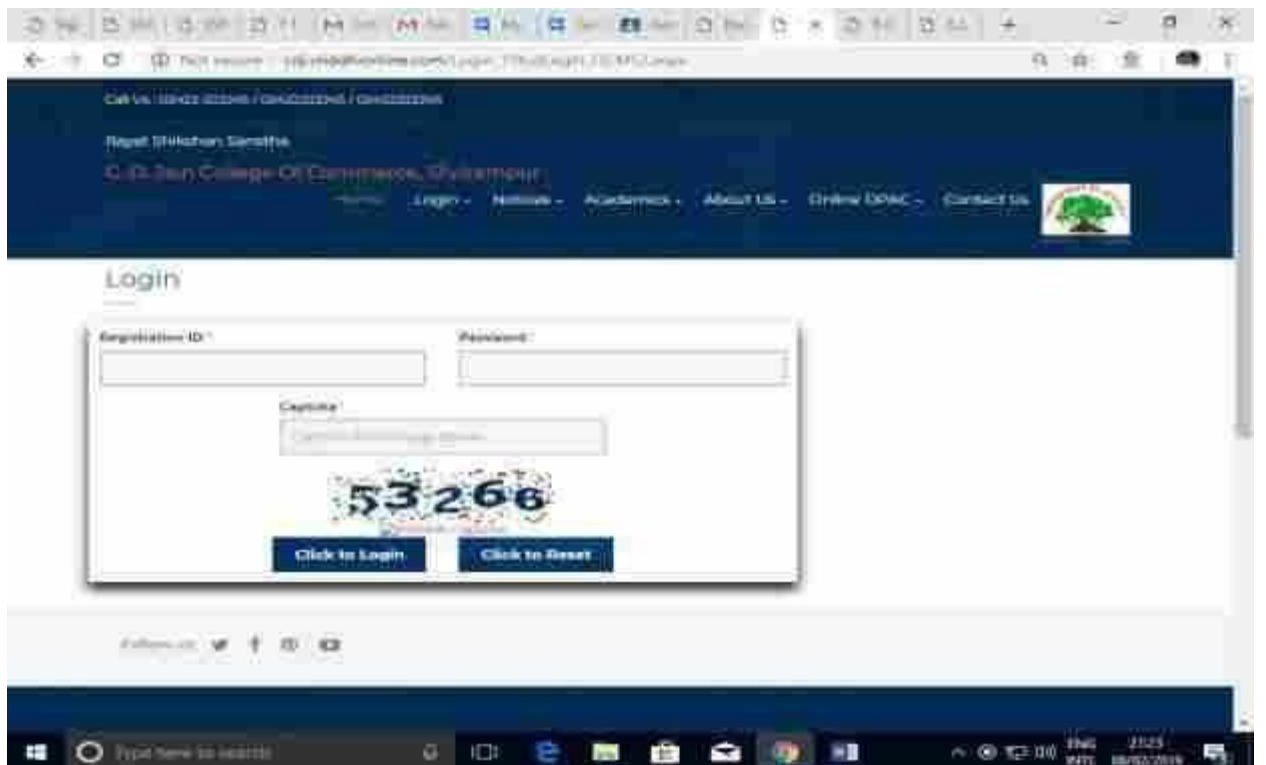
Not secure | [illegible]

Call Us: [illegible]

Rayat Shikshan Sanstha

C. D. Jain College Of Commerce, Shrirampur

Home Login Notices Academics About Us Online OPAC Contact Us

Login

Registration ID *

Password *

Captcha *

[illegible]

53266

Click to Login

Click to Reset

Follow us

Type here to search

ENG 21:23